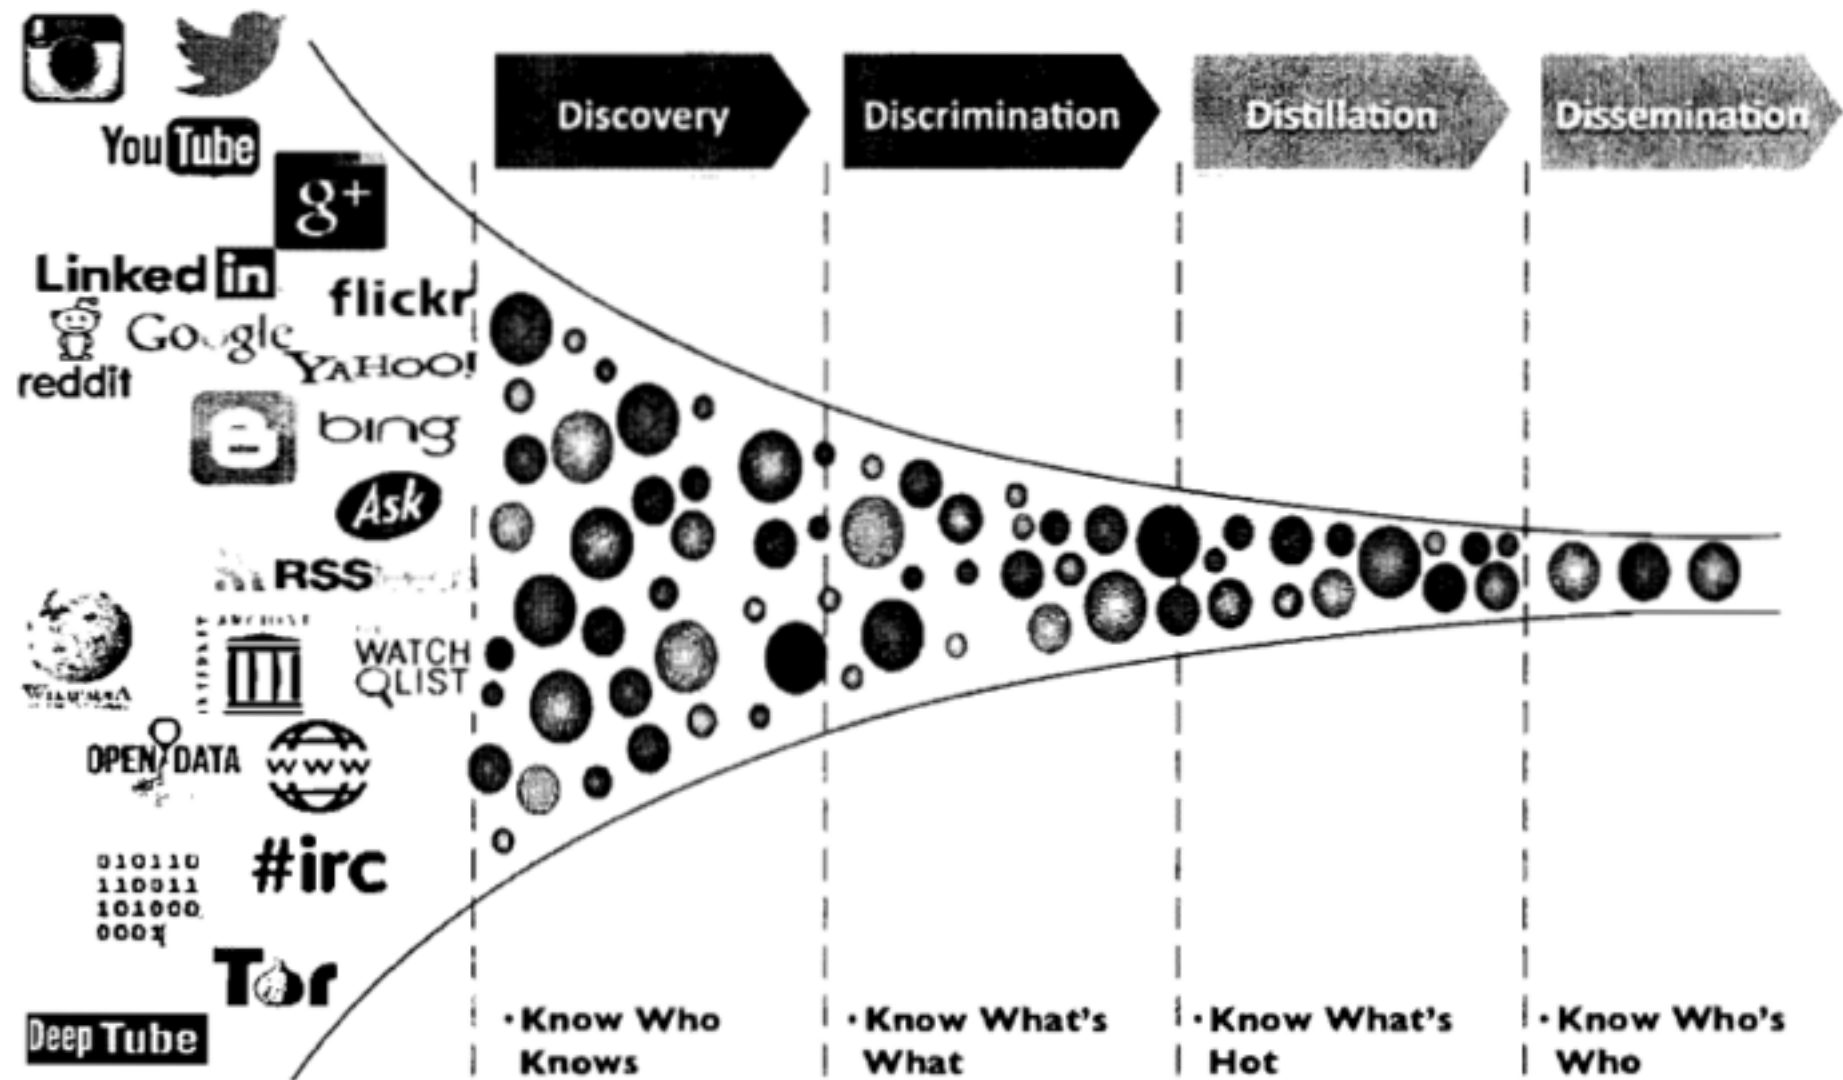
YouTube
g+
LinkedIn
flickr
Google
reddit
YAHOO!
bing
Ask
RSS
WIKIPEDIA
INTERNET ARCHIVE
WATCH LIST
OPEN DATA
www
010110
110011
101000
0001
#irc
Tor
Deep Tube

Discovery
Discrimination
Distillation
Dissemination

• Know Who Knows
• Know What's What
• Know What's Hot
• Know Who's Who